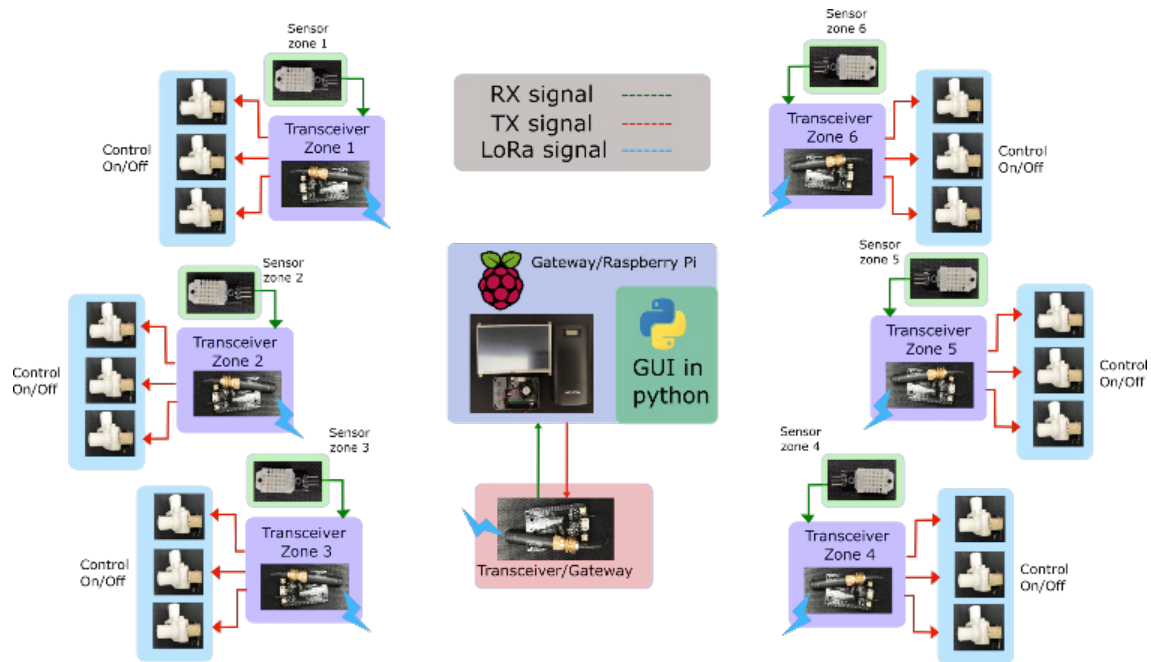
Sensor zone 1

Transceiver Zone 1

Control On/Off

RX signal
TX signal
LoRa signal

Sensor zone 6

Transceiver Zone 6

Control On/Off

Sensor zone 2

Transceiver Zone 2

Control On/Off

Gateway/Raspberry Pi

GUI in python

Sensor zone 5

Transceiver Zone 5

Control On/Off

Sensor zone 3

Transceiver Zone 3

Control On/Off

Transceiver/Gateway

Sensor zone 4

Transceiver Zone 4

Control On/Off